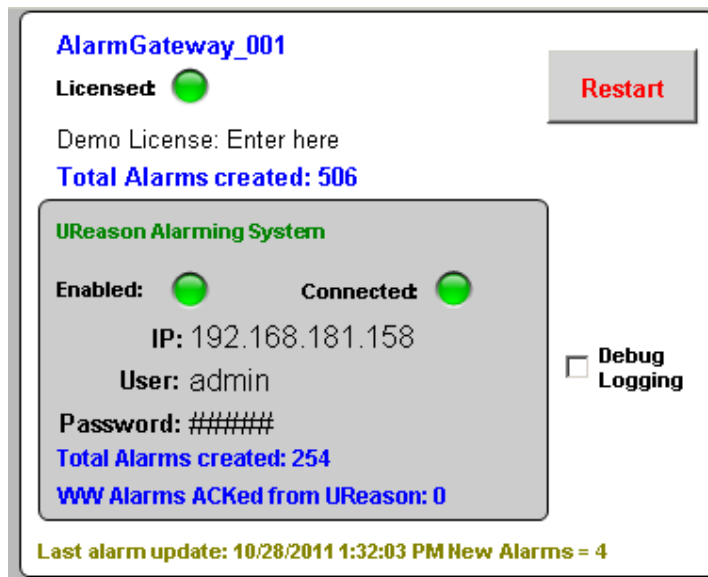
AlarmGateway_001

Licensed:

Restart

Demo License: Enter here

Total Alarms created: 506

UReason Alarming System

Enabled:

Connected:

IP: 192.168.181.158

User: admin

Password: ######

Total Alarms created: 254

WW Alarms ACKed from UReason: 0

Debug Logging

Last alarm update: 10/28/2011 1:32:03 PM New Alarms = 4